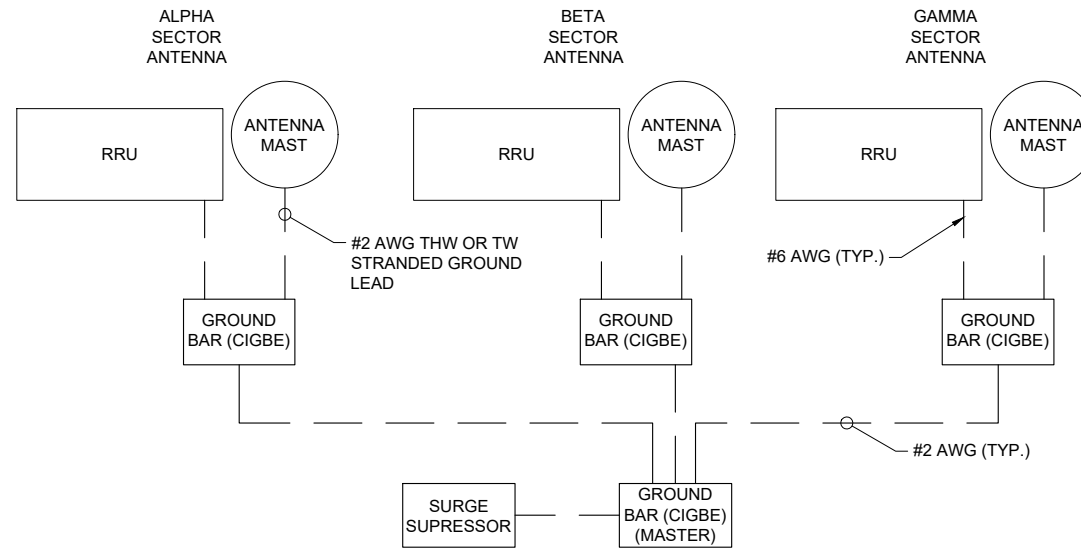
ALPHA SECTOR ANTENNA

BETA SECTOR ANTENNA

GAMMA SECTOR ANTENNA

RRU

ANTENNA MAST

RRU

ANTENNA MAST

RRU

ANTENNA MAST

#2 AWG THW OR TW STRANDED GROUND LEAD

#6 AWG (TYP.)

GROUND BAR (CIGBE)

GROUND BAR (CIGBE)

GROUND BAR (CIGBE)

#2 AWG (TYP.)

SURGE SUPRESSOR

GROUND BAR (CIGBE) (MASTER)